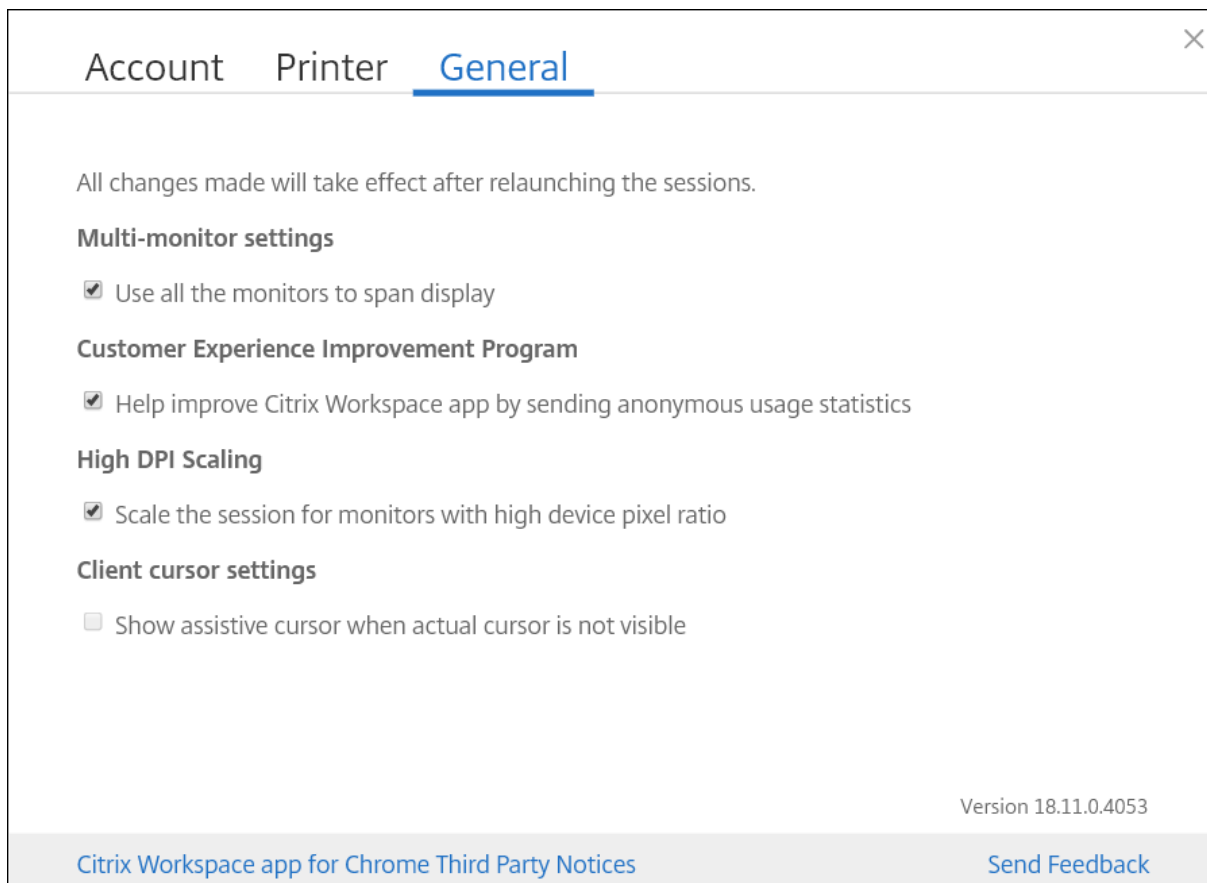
Account Printer General

All changes made will take effect after relaunching the sessions.

Multi-monitor settings

Use all the monitors to span display

Customer Experience Improvement Program

Help improve Citrix Workspace app by sending anonymous usage statistics

High DPI Scaling

Scale the session for monitors with high device pixel ratio

Client cursor settings

Show assistive cursor when actual cursor is not visible

Version 18.11.0.4053

Citrix Workspace app for Chrome Third Party Notices

Send Feedback